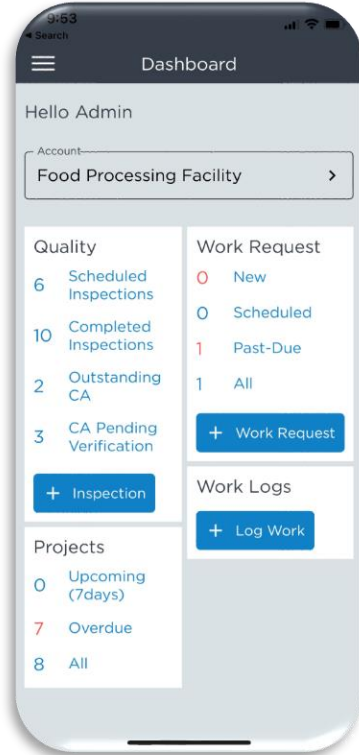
9:53
◂ Search

Dashboard

Hello Admin

Account
Food Processing Facility >

Quality
6 Scheduled Inspections
10 Completed Inspections
2 Outstanding CA
3 CA Pending Verification
+ Inspection

Projects
0 Upcoming (7days)
7 Overdue
8 All

Work Request
0 New
0 Scheduled
1 Past-Due
1 All
+ Work Request

Work Logs
+ Log Work